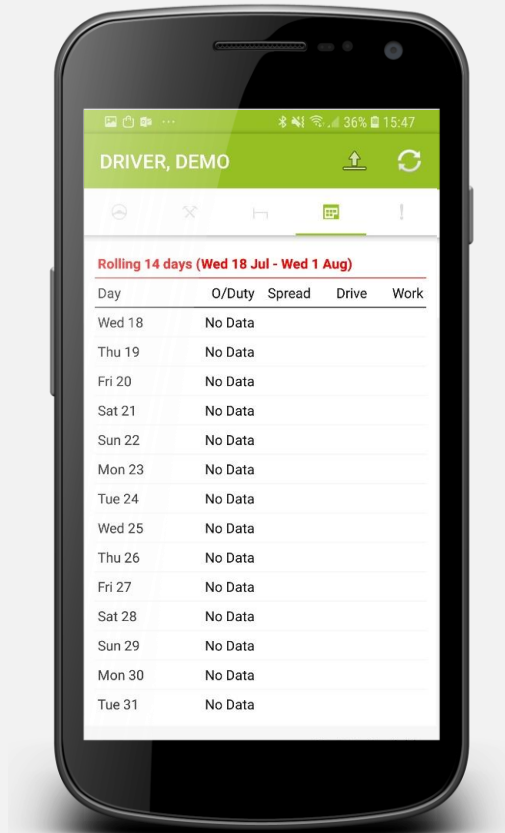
36% 15:47

DRIVER, DEMO

Rolling 14 days (Wed 18 Jul - Wed 1 Aug)

| Day | O/Duty | Spread | Drive | Work |
|---|---|---|---|---|
| Wed 18 | No Data | | | |
| Thu 19 | No Data | | | |
| Fri 20 | No Data | | | |
| Sat 21 | No Data | | | |
| Sun 22 | No Data | | | |
| Mon 23 | No Data | | | |
| Tue 24 | No Data | | | |
| Wed 25 | No Data | | | |
| Thu 26 | No Data | | | |
| Fri 27 | No Data | | | |
| Sat 28 | No Data | | | |
| Sun 29 | No Data | | | |
| Mon 30 | No Data | | | |
| Tue 31 | No Data | | | |